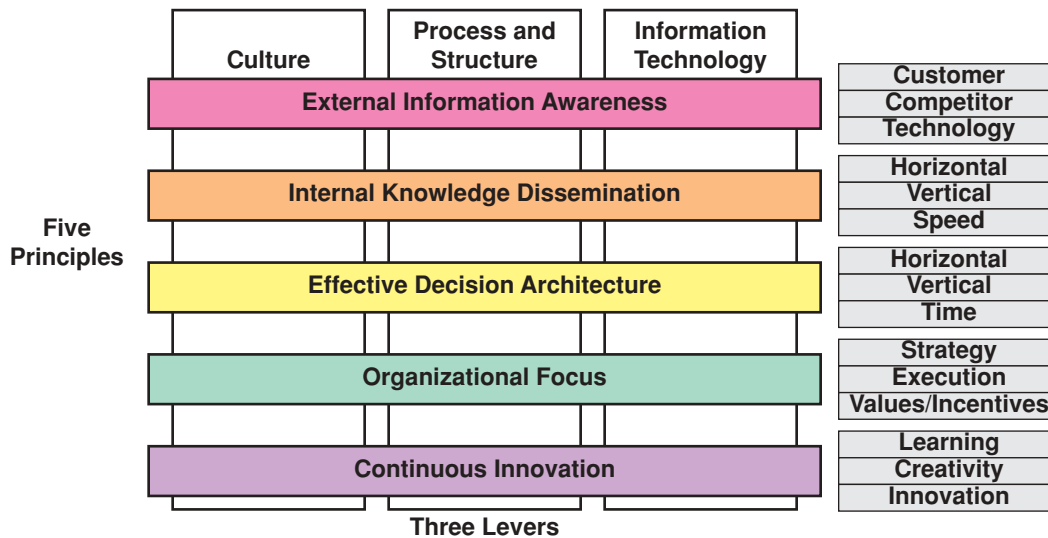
Culture

Process and Structure

Information Technology

External Information Awareness

Customer
Competitor
Technology

Five Principles

Internal Knowledge Dissemination

Horizontal
Vertical
Speed

Effective Decision Architecture

Horizontal
Vertical
Time

Organizational Focus

Strategy
Execution
Values/Incentives

Continuous Innovation

Learning
Creativity
Innovation

Three Levers